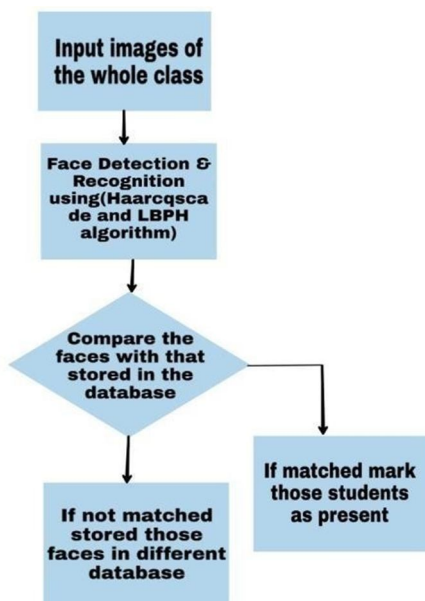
Input images of the whole class

Face Detection & Recognition using(Haarcqscade and LBPH algorithm)

Compare the faces with that stored in the database

If matched mark those students as present

If not matched stored those faces in different database